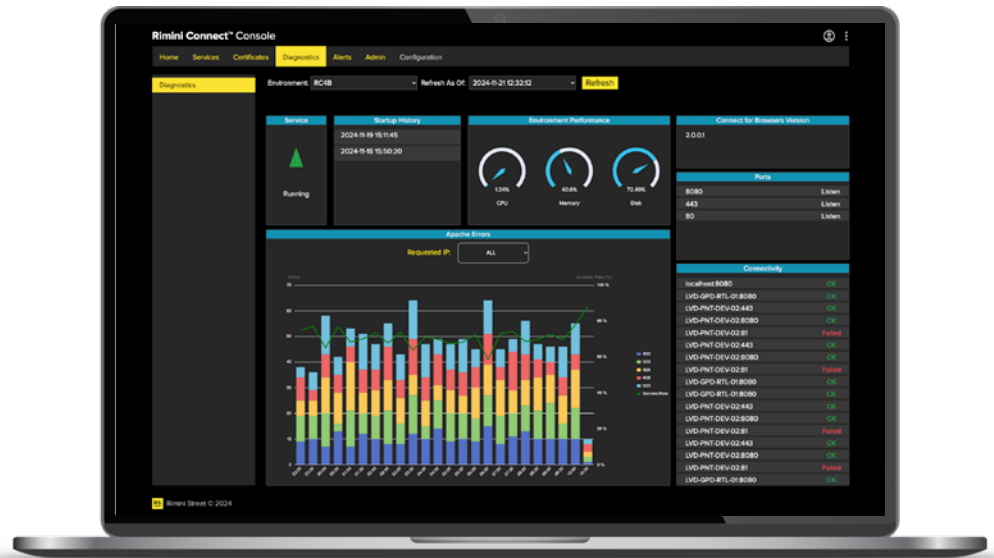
Rimini Connect™ Console

Home Services Certificates Diagnostics Alerts Admin Configuration

Diagnostics

Environment: RC4B Refresh As Of: 2024-11-21 12:32:12 Refresh

Service

Running

Startup History

2024-11-19 15:11:45

2024-11-18 15:50:20

Environment Performance

1.34% CPU

40.6% Memory

72.49% Disk

Connect for Browsers Version

2.0.0.1

Ports

| 8080 | Listen |
|---|---|
| 443 | Listen |
| 80 | Listen |

Apache Errors

Requested IP: ALL

70
60
50
40
30
20
10
0

100 %
80 %
60 %
40 %
20 %
0 %

Connectivity

| localhost:8080 | OK |
|---|---|
| LVD-GPD-RTL-01:8080 | OK |
| LVD-PNT-DEV-02:443 | OK |
| LVD-PNT-DEV-02:8080 | OK |
| LVD-PNT-DEV-02:81 | Failed |
| LVD-PNT-DEV-02:443 | OK |
| LVD-PNT-DEV-02:8080 | OK |
| LVD-PNT-DEV-02:81 | Failed |
| LVD-GPD-RTL-01:8080 | OK |
| LVD-PNT-DEV-02:443 | OK |
| LVD-PNT-DEV-02:8080 | OK |
| LVD-PNT-DEV-02:81 | Failed |
| LVD-PNT-DEV-02:443 | OK |
| LVD-PNT-DEV-02:8080 | OK |
| LVD-PNT-DEV-02:81 | Failed |
| LVD-GPD-RTL-01:8080 | OK |

RS Rimini Street © 2024